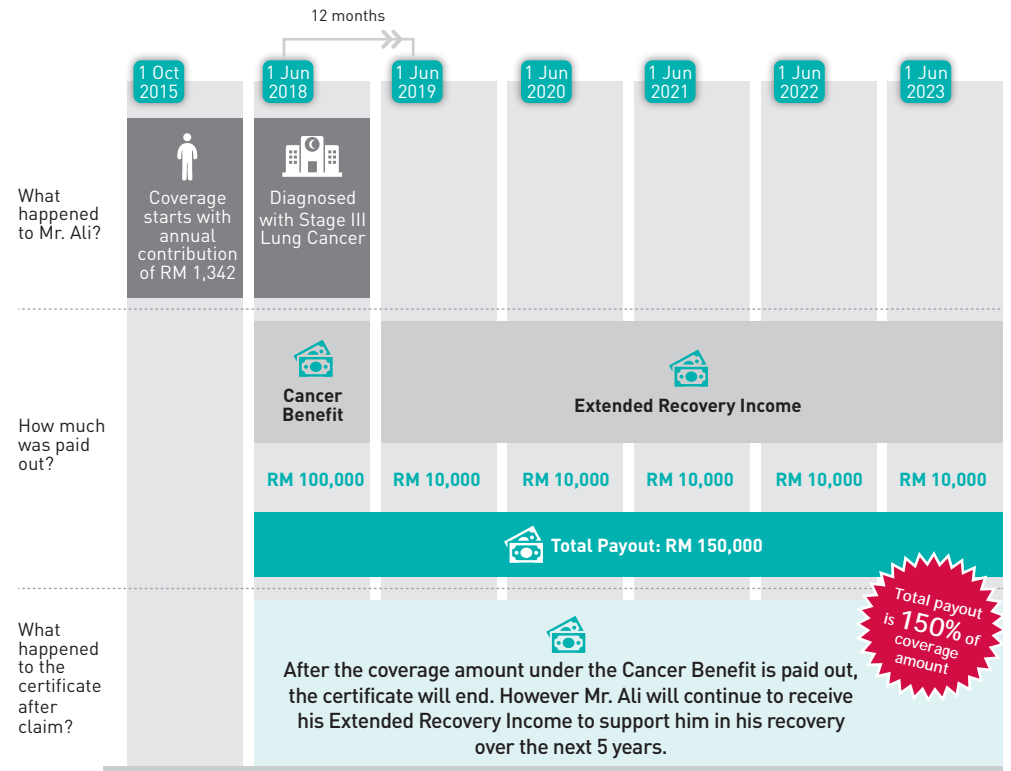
12 months

1 Oct 2015

1 Jun 2018

1 Jun 2019

1 Jun 2020

1 Jun 2021

1 Jun 2022

1 Jun 2023

What happened to Mr. Ali?

Coverage starts with annual contribution of RM 1,342

Diagnosed with Stage III Lung Cancer

How much was paid out?

Cancer Benefit

Extended Recovery Income

| RM 100,000 | RM 10,000 | RM 10,000 | RM 10,000 | RM 10,000 | RM 10,000 |
|---|---|---|---|---|---|

Total Payout: RM 150,000

Total payout is 150% of coverage amount

What happened to the certificate after claim?

After the coverage amount under the Cancer Benefit is paid out, the certificate will end. However Mr. Ali will continue to receive his Extended Recovery Income to support him in his recovery over the next 5 years.